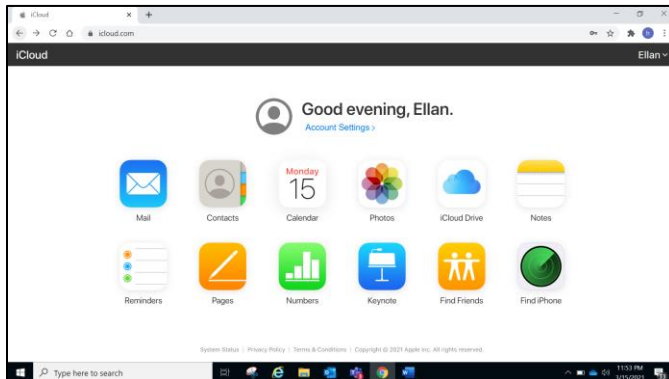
iCloud
icloud.com
iCloud
Ellan

Good evening, Ellan.
Account Settings ›

Mail
Contacts
Monday 15
Calendar
Photos
iCloud Drive
Notes
Reminders
Pages
Numbers
Keynote
Find Friends
Find iPhone

System Status | Privacy Policy | Terms & Conditions | Copyright © 2021 Apple Inc. All rights reserved.

Type here to search
11:53 PM
3/15/2021